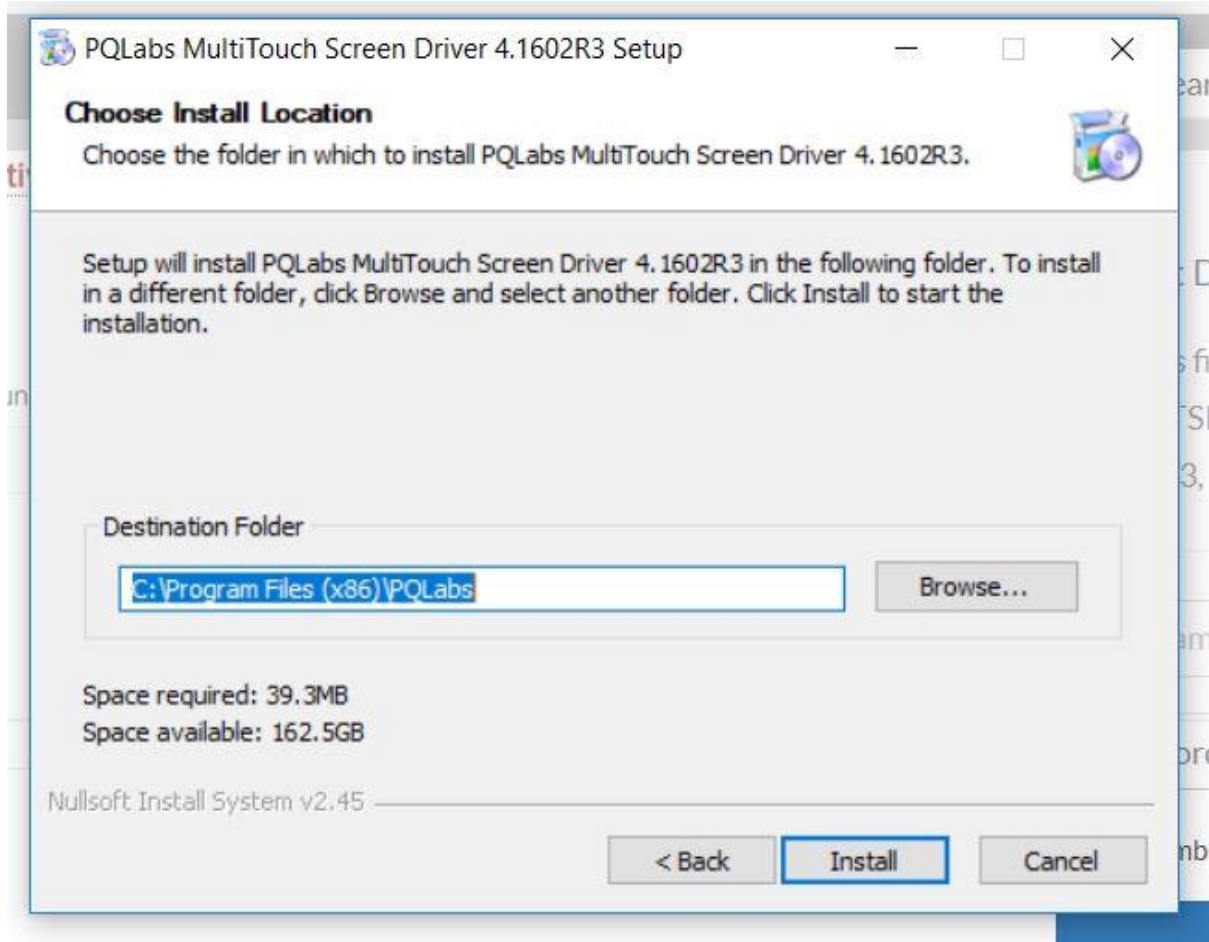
PQLabs MultiTouch Screen Driver 4.1602R3 Setup

Choose Install Location
Choose the folder in which to install PQLabs MultiTouch Screen Driver 4.1602R3.

Setup will install PQLabs MultiTouch Screen Driver 4.1602R3 in the following folder. To install in a different folder, click Browse and select another folder. Click Install to start the installation.

Destination Folder

C:\Program Files (x86)\PQLabs

Browse...

Space required: 39.3MB
Space available: 162.5GB

Nullsoft Install System v2.45

< Back

Install

Cancel